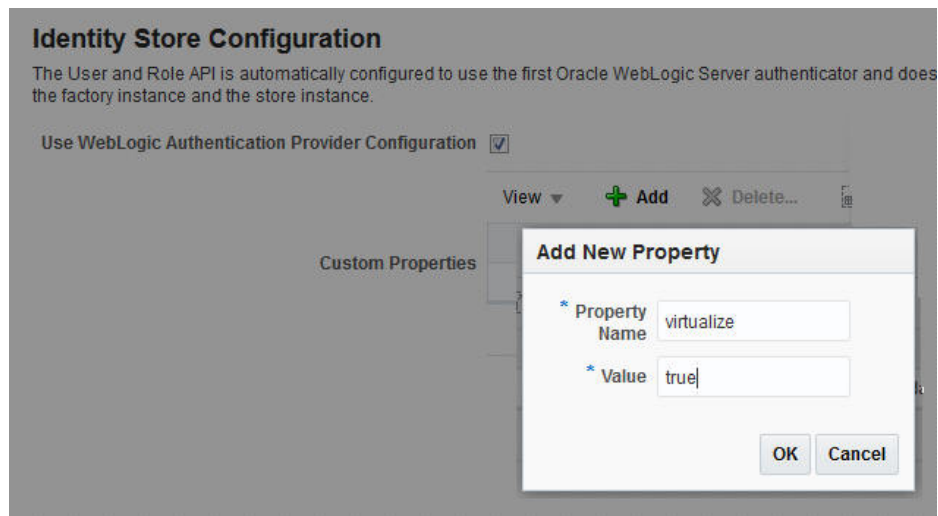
Identity Store Configuration

The User and Role API is automatically configured to use the first Oracle WebLogic Server authenticator and does the factory instance and the store instance.

Use WebLogic Authentication Provider Configuration

View ▼ Add Delete...

Custom Properties

Add New Property

* Property Name virtualize

* Value true

OK Cancel